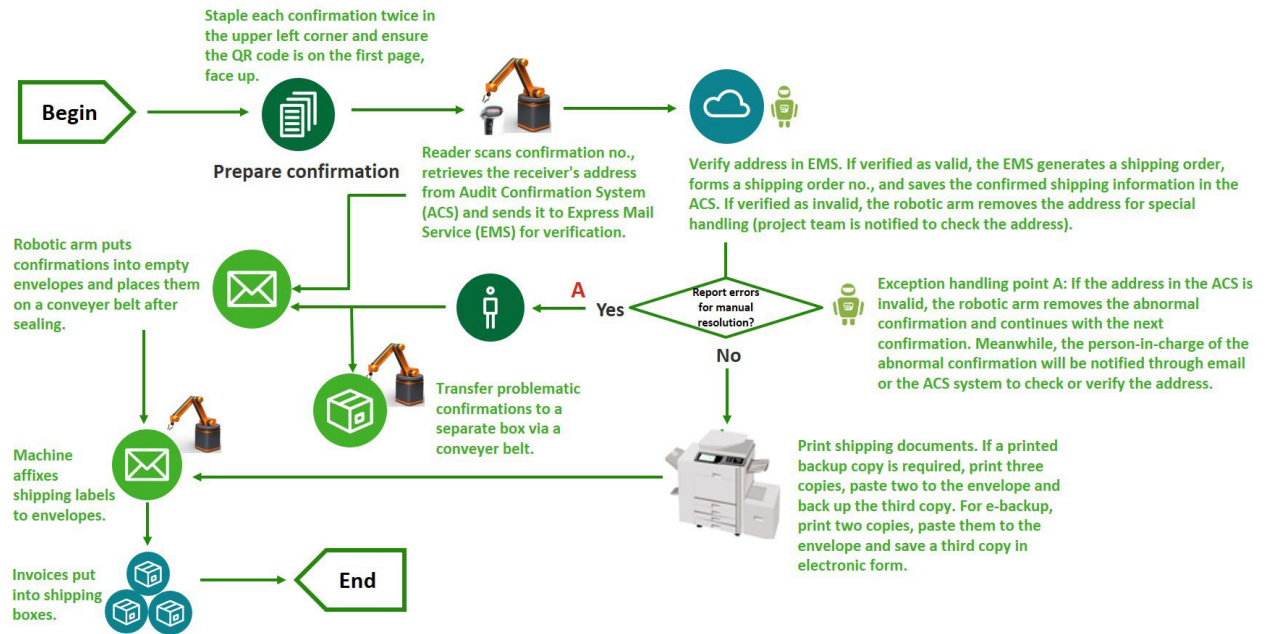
Begin

Staple each confirmation twice in the upper left corner and ensure the QR code is on the first page, face up.

Prepare confirmation

Reader scans confirmation no., retrieves the receiver's address from Audit Confirmation System (ACS) and sends it to Express Mail Service (EMS) for verification.

Verify address in EMS. If verified as valid, the EMS generates a shipping order, forms a shipping order no., and saves the confirmed shipping information in the ACS. If verified as invalid, the robotic arm removes the address for special handling (project team is notified to check the address).

Robotic arm puts confirmations into empty envelopes and places them on a conveyer belt after sealing.

A

Yes

Report errors for manual resolution?

No

Exception handling point A: If the address in the ACS is invalid, the robotic arm removes the abnormal confirmation and continues with the next confirmation. Meanwhile, the person-in-charge of the abnormal confirmation will be notified through email or the ACS system to check or verify the address.

Transfer problematic confirmations to a separate box via a conveyer belt.

Machine affixes shipping labels to envelopes.

Print shipping documents. If a printed backup copy is required, print three copies, paste two to the envelope and back up the third copy. For e-backup, print two copies, paste them to the envelope and save a third copy in electronic form.

Invoices put into shipping boxes.

End